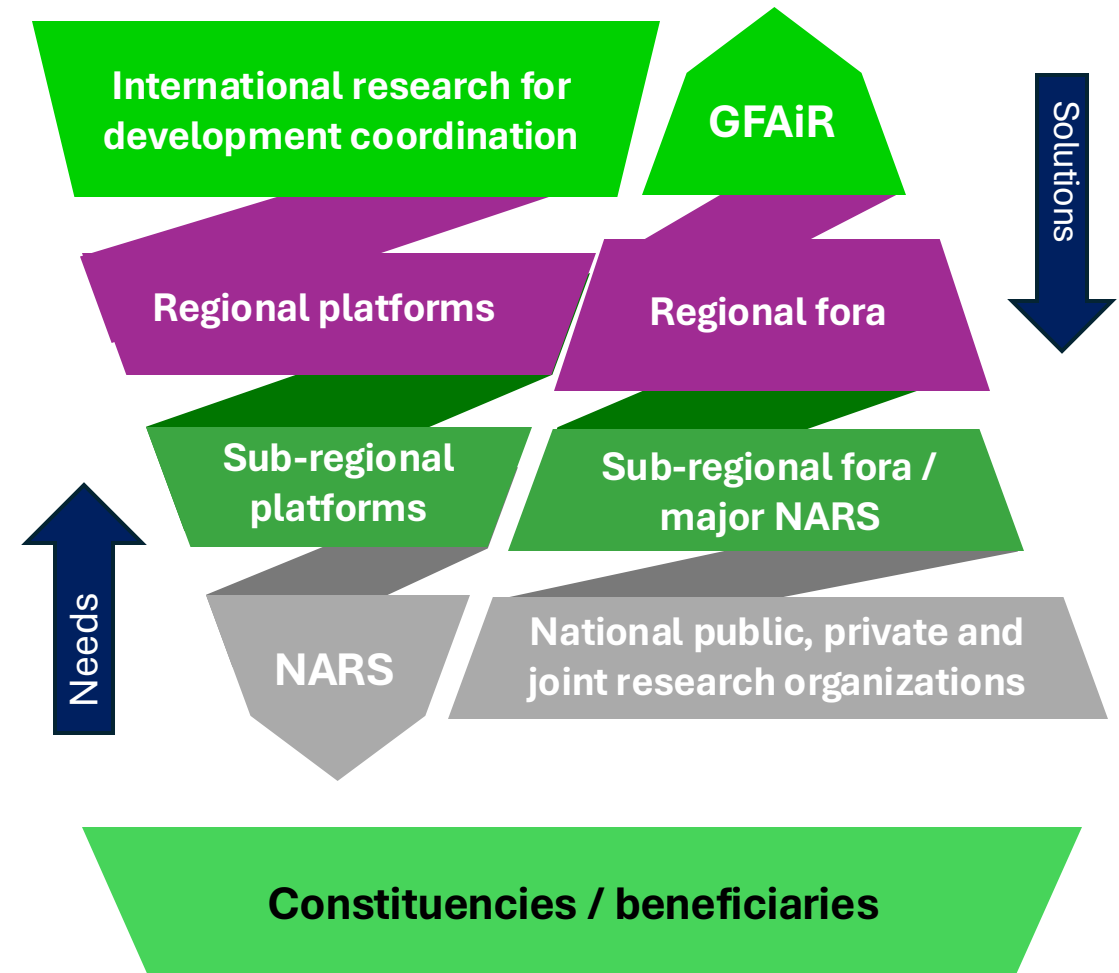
International research for development coordination

GFAiR

Solutions

Regional platforms

Regional fora

Sub-regional platforms

Sub-regional fora / major NARS

Needs

NARS

National public, private and joint research organizations

Constituencies / beneficiaries